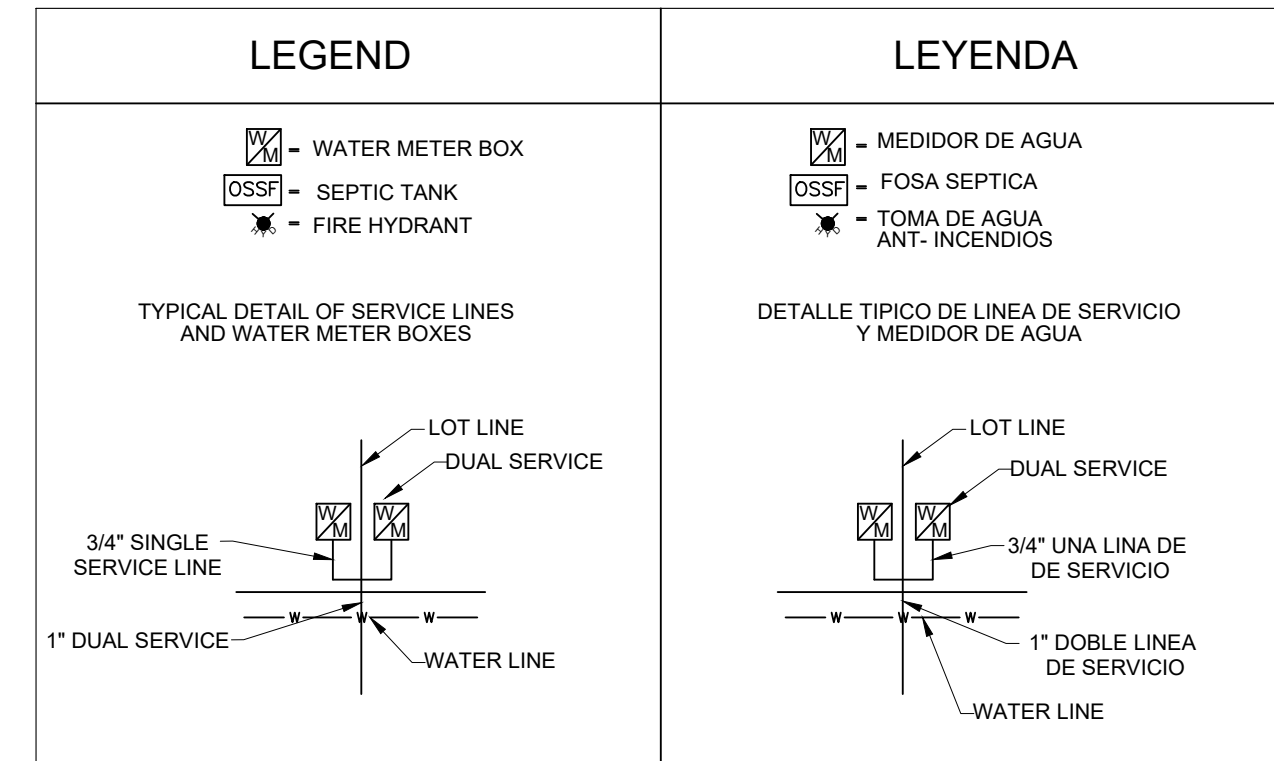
LEGEND

W/M - WATER METER BOX
OSSF - SEPTIC TANK
- FIRE HYDRANT

TYPICAL DETAIL OF SERVICE LINES AND WATER METER BOXES

LOT LINE
DUAL SERVICE
W/M W/M
3/4" SINGLE SERVICE LINE
W W W
1" DUAL SERVICE
WATER LINE

LEYENDA

W/M - MEDIDOR DE AGUA
OSSF - FOSA SEPTICA
- TOMA DE AGUA ANT- INCENDIOS

DETALLE TIPICO DE LINEA DE SERVICIO Y MEDIDOR DE AGUA

LOT LINE
DUAL SERVICE
W/M W/M
3/4" UNA LINA DE DE SERVICIO
W W W
1" DOBLE LINEA DE SERVICIO
WATER LINE